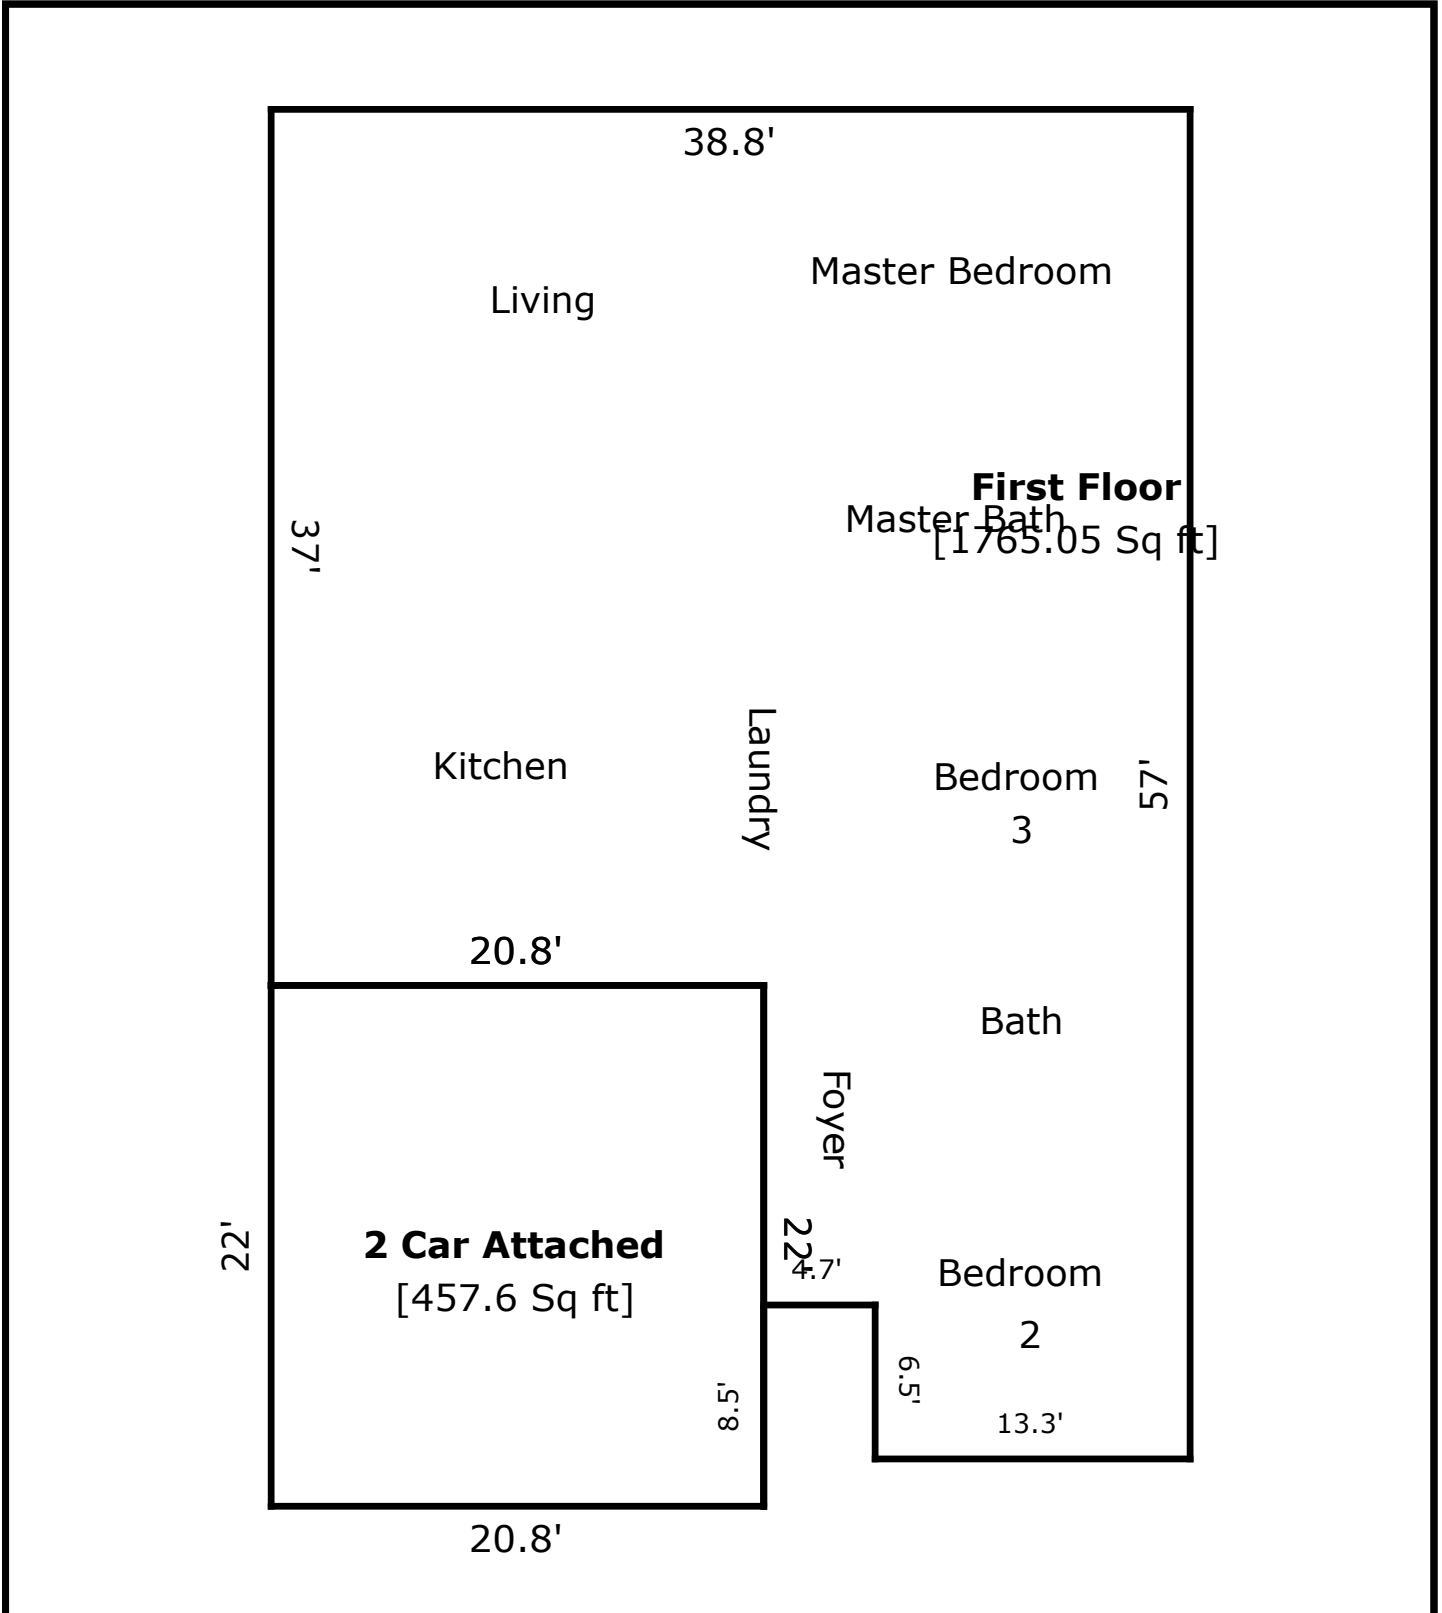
38.8'

Living

Master Bedroom

First Floor
[1765.05 Sq ft]

Master Bath

37'

Kitchen

Laundry

Bedroom
3

57'

20.8'

Bath

Foyer

22'

2 Car Attached
[457.6 Sq ft]

22'

4.7'

Bedroom
2

6.5'

8.5'

13.3'

20.8'